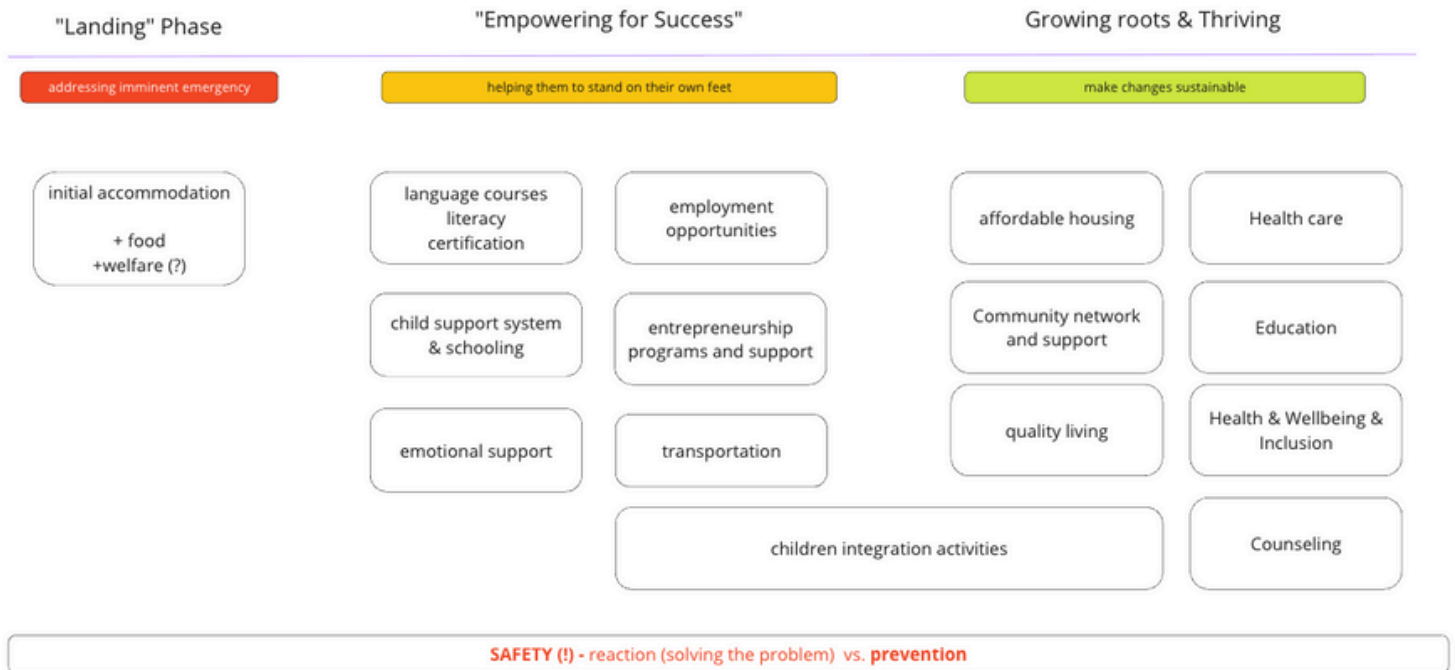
"Landing" Phase

"Empowering for Success"

Growing roots & Thriving

addressing imminent emergency

helping them to stand on their own feet

make changes sustainable

initial accommodation

+ food
+welfare (?)

language courses
literacy
certification

employment opportunities

affordable housing

Health care

child support system & schooling

entrepreneurship programs and support

Community network and support

Education

emotional support

transportation

quality living

Health & Wellbeing & Inclusion

children integration activities

Counseling

SAFETY (!) - reaction (solving the problem) vs. prevention